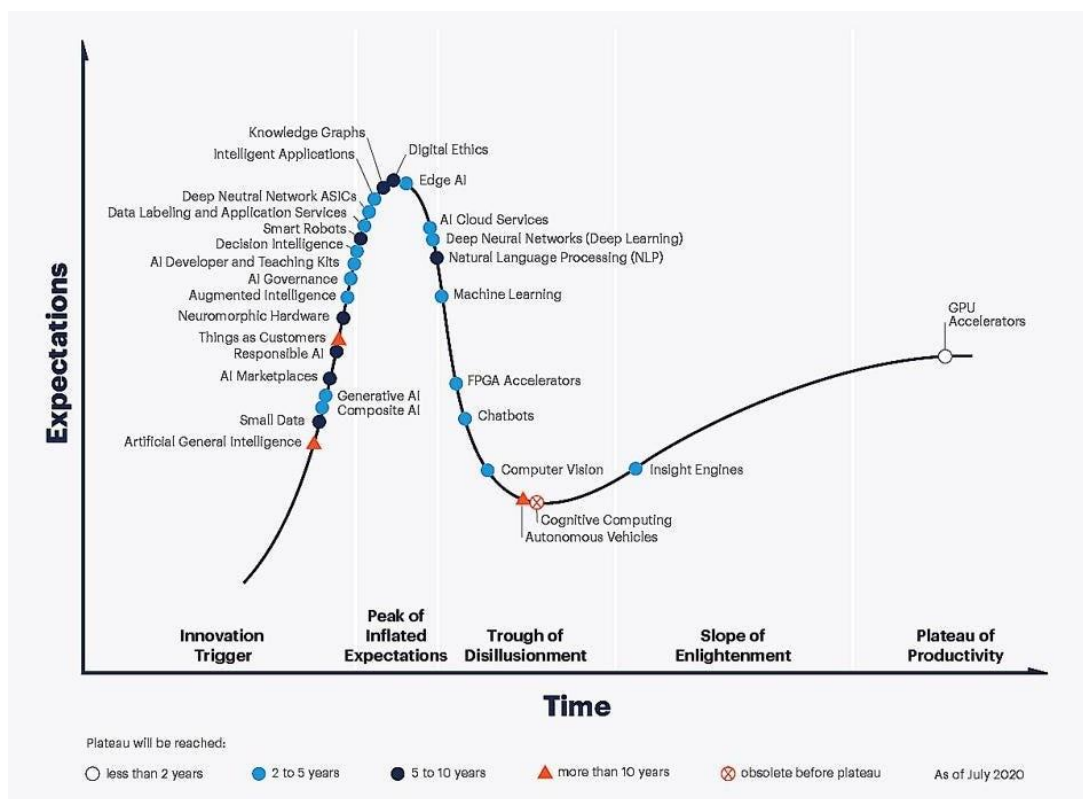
Expectations

Knowledge Graphs
Intelligent Applications
Digital Ethics
Edge AI
Deep Neutral Network ASICs
Data Labeling and Application Services
Smart Robots
Decision Intelligence
AI Developer and Teaching Kits
AI Governance
Augmented Intelligence
Neuromorphic Hardware
Things as Customers
Responsible AI
AI Marketplaces
Generative AI
Composite AI
Small Data
Artificial General Intelligence
AI Cloud Services
Deep Neural Networks (Deep Learning)
Natural Language Processing (NLP)
Machine Learning
FPGA Accelerators
Chatbots
Computer Vision
Insight Engines
Cognitive Computing
Autonomous Vehicles
GPU Accelerators

Innovation Trigger
Peak of Inflated Expectations
Trough of Disillusionment
Slope of Enlightenment
Plateau of Productivity

Time

Plateau will be reached:
less than 2 years
2 to 5 years
5 to 10 years
more than 10 years
obsolete before plateau
As of July 2020